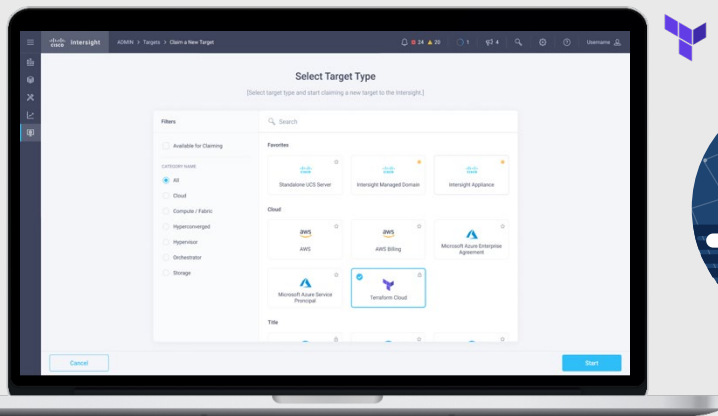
cisco Intersight ADMIN > Targets > Claim a New Target

24 20 1 4 Username

Select Target Type

[Select target type and start claiming a new target to the Intersight.]

Filters

Available for Claiming

CATEGORY NAME

All

Cloud

Compute / Fabric

Hyperconverged

Hypervisor

Orchestrator

Storage

Search

Favorites

Standalone UCS Server

Intersight Managed Domain

Intersight Appliance

Cloud

aws

AWS

aws

AWS Billing

Microsoft Azure Enterprise Agreement

Microsoft Azure Service Principal

Terraform Cloud

Title

Cancel

Start